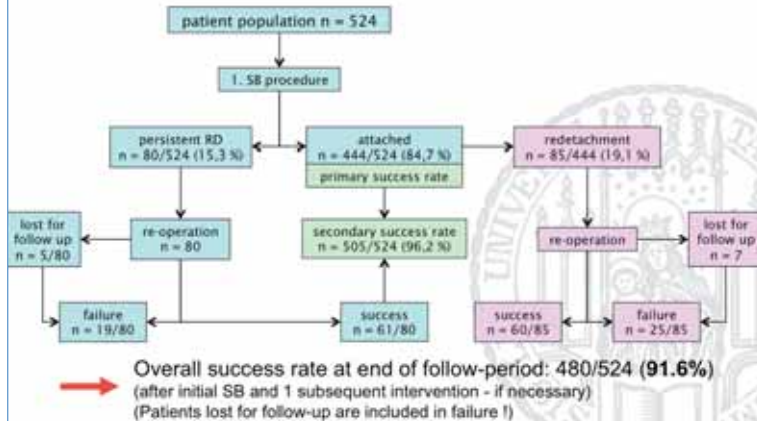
patient population n = 524

1. SB procedure

persistent RD
n = 80/524 (15,3 %)

attached
n = 444/524 (84,7 %)

primary success rate

redetachment
n = 85/444 (19,1 %)

lost for follow up
n = 5/80

re-operation
n = 80

secondary success rate
505/524 (96,2 %)

re-operation

lost for follow up
n = 7

failure
n = 19/80

success
n = 61/80

success
n = 60/85

failure
n = 25/85

Overall success rate at end of follow-period: 480/524 (**91.6%**)
(after initial SB and 1 subsequent intervention - if necessary)
(Patients lost for follow-up are included in failure !)